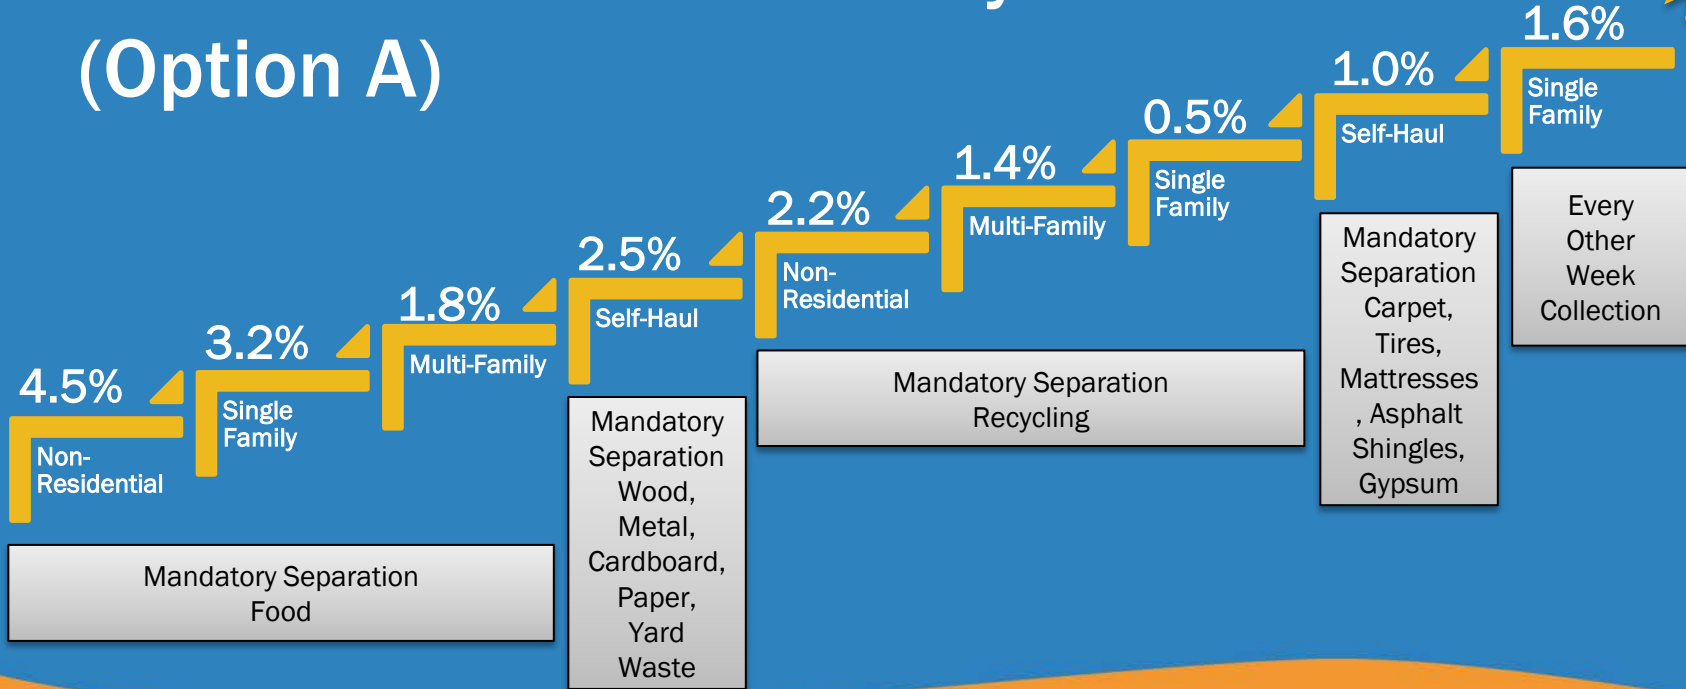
(Option A)

4.5%
Non-Residential

3.2%
Single Family

1.8%
Multi-Family

2.5%
Self-Haul

2.2%
Non-Residential

1.4%
Multi-Family

0.5%
Single Family

1.0%
Self-Haul

1.6%
Single Family

Mandatory Separation Food

Mandatory Separation Wood, Metal, Cardboard, Paper, Yard Waste

Mandatory Separation Recycling

Mandatory Separation Carpet, Tires, Mattresses, Asphalt Shingles, Gypsum

Every Other Week Collection